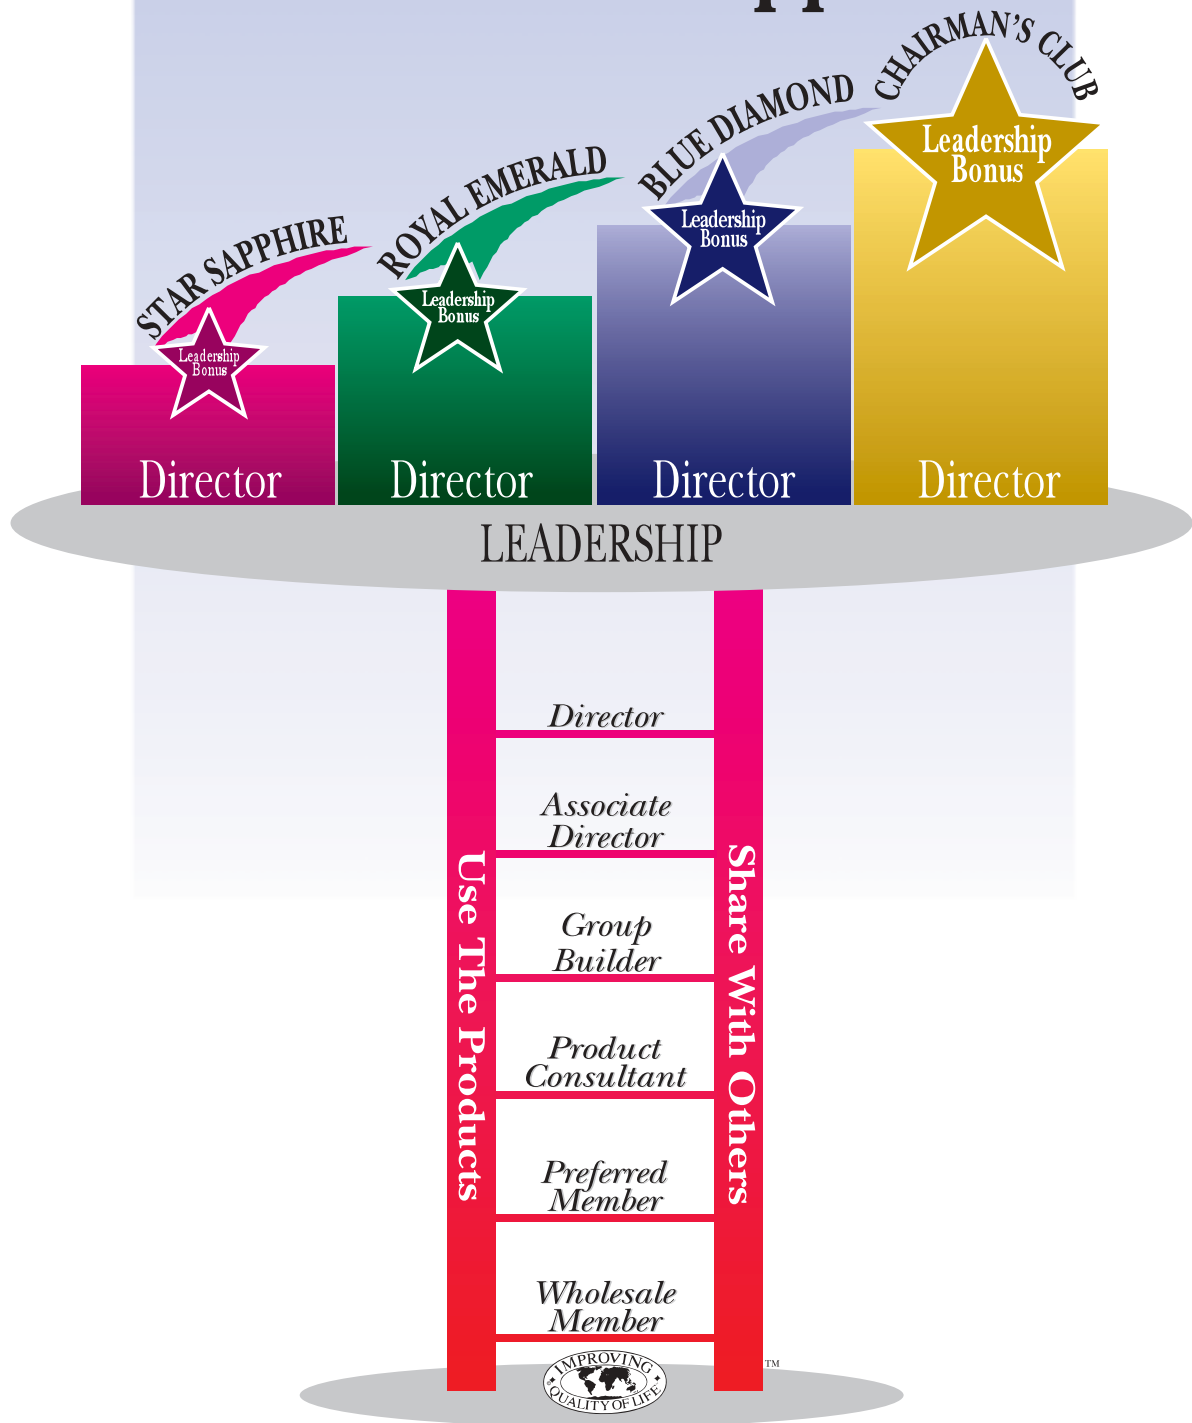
STAR SAPPHIRE
Leadership Bonus
ROYAL EMERALD
Leadership Bonus
BLUE DIAMOND
Leadership Bonus
CHAIRMAN'S CLUB
Leadership Bonus

Director
Director
Director
Director

LEADERSHIP

Use The Products

Director
Associate Director
Group Builder
Product Consultant
Preferred Member
Wholesale Member

Share With Others

IMPROVING QUALITY OF LIFE ™